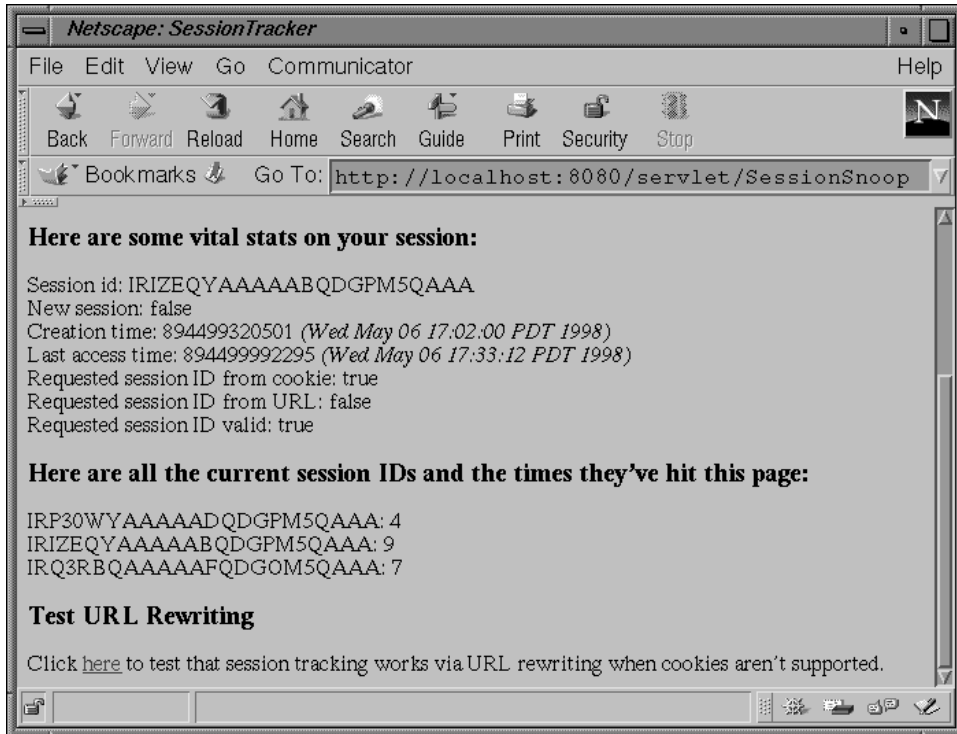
Netscape: SessionTracker

File Edit View Go Communicator Help

Back Forward Reload Home Search Guide Print Security Stop

Bookmarks Go To: http://localhost:8080/servlet/SessionSnoop

**Here are some vital stats on your session:**

Session id: IRIZEQYAAAAABQDGPM5QAAA
New session: false
Creation time: 894499320501 *(Wed May 06 17:02:00 PDT 1998)*
Last access time: 894499992295 *(Wed May 06 17:33:12 PDT 1998)*
Requested session ID from cookie: true
Requested session ID from URL: false
Requested session ID valid: true

**Here are all the current session IDs and the times they've hit this page:**

IRP30WYAAAAADQDGPM5QAAA: 4
IRIZEQYAAAAABQDGPM5QAAA: 9
IRQ3RBQAAAAAFQDGOM5QAAA: 7

**Test URL Rewriting**

Click here to test that session tracking works via URL rewriting when cookies aren't supported.